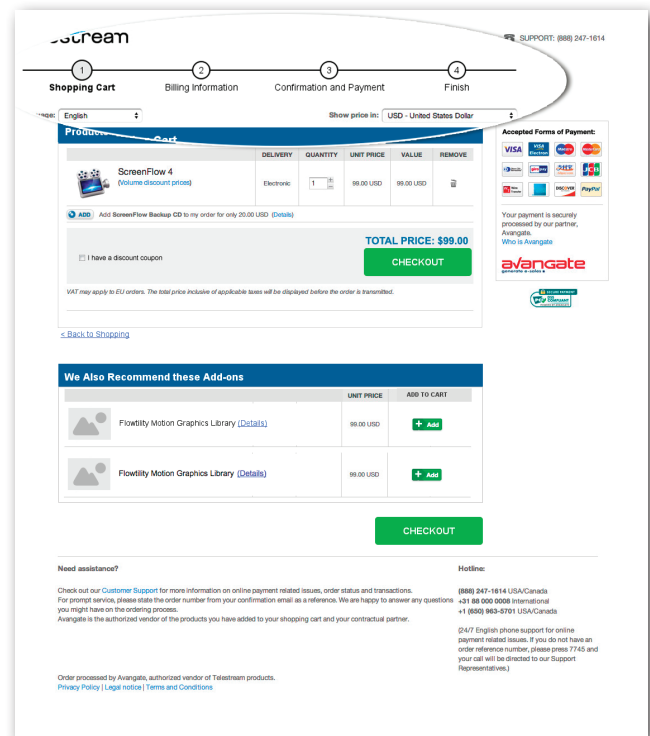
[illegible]stream

SUPPORT: (888) 247-1614

1 Shopping Cart
2 Billing Information
3 Confirmation and Payment
4 Finish

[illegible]age: English

Show price in: USD - United States Dollar

Products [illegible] Cart

| | DELIVERY | QUANTITY | UNIT PRICE | VALUE | REMOVE |
|---|---|---|---|---|---|
| ScreenFlow 4 (Volume discount prices) | Electronic | 1 | 99.00 USD | 99.00 USD | |

ADD Add ScreenFlow Backup CD to my order for only 20.00 USD (Details)

I have a discount coupon

TOTAL PRICE: $99.00

CHECKOUT

VAT may apply to EU orders. The total price inclusive of applicable taxes will be displayed before the order is transmitted.

< Back to Shopping

Accepted Forms of Payment:

VISA VISA Electron Maestro MasterCard JCB PayPal DISCOVER

Your payment is securely processed by our partner, Avangate.
Who is Avangate

avangate

We Also Recommend these Add-ons

| | UNIT PRICE | ADD TO CART |
|---|---|---|
| Flowtility Motion Graphics Library (Details) | 99.00 USD | + Add |
| Flowtility Motion Graphics Library (Details) | 99.00 USD | + Add |

CHECKOUT

Need assistance?

Check out our Customer Support for more information on online payment related issues, order status and transactions.
For prompt service, please state the order number from your confirmation email as a reference. We are happy to answer any questions you might have on the ordering process.
Avangate is the authorized vendor of the products you have added to your shopping cart and your contractual partner.

Hotline:

(888) 247-1614 USA/Canada
+31 88 000 0008 International
+1 (650) 963-5701 USA/Canada

(24/7 English phone support for online payment related issues. If you do not have an order reference number, please press 7745 and your call will be directed to our Support Representatives.)

Order processed by Avangate, authorized vendor of Telestream products.
Privacy Policy | Legal notice | Terms and Conditions